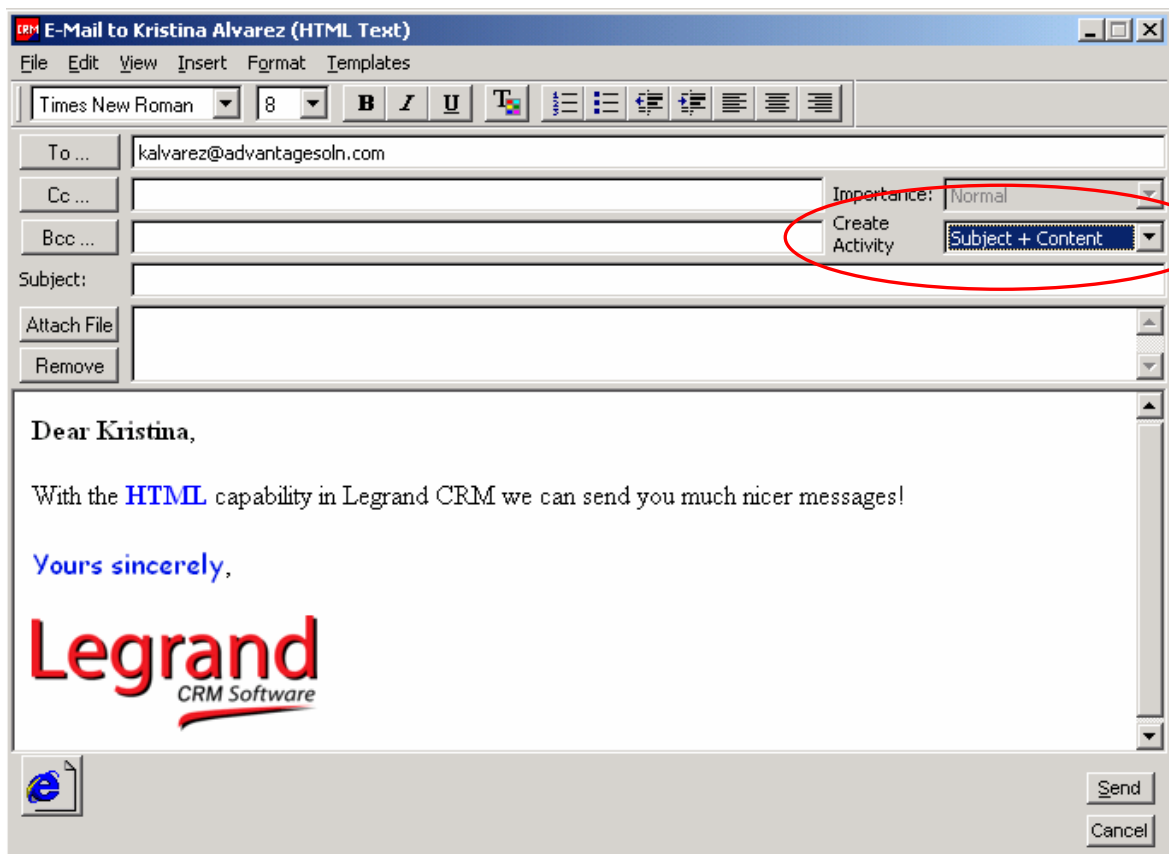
E-Mail to Kristina Alvarez (HTML Text)

File Edit View Insert Format Templates

Times New Roman 8 B I U

To ... kalvarez@advantagesoln.com

Cc ... Importance: Normal

Bcc ... Create Activity Subject + Content

Subject:

Attach File

Remove

Dear Kristina,

With the HTML capability in Legrand CRM we can send you much nicer messages!

Yours sincerely,

Legrand CRM Software

Send

Cancel